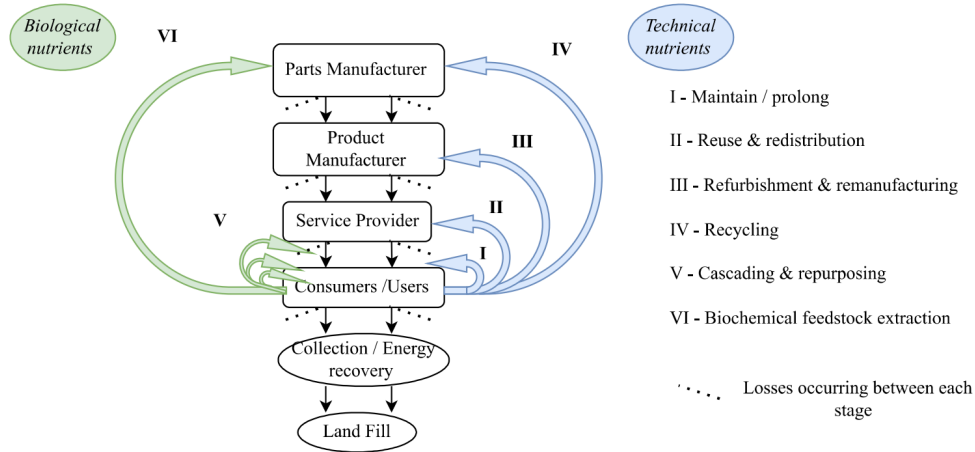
Biological nutrients

Technical nutrients

VI

IV

Parts Manufacturer

Product Manufacturer

III

Service Provider

II

V

I

Consumers /Users

Collection / Energy recovery

Land Fill

I - Maintain / prolong

II - Reuse & redistribution

III - Refurbishment & remanufacturing

IV - Recycling

V - Cascading & repurposing

VI - Biochemical feedstock extraction

Losses occurring between each stage